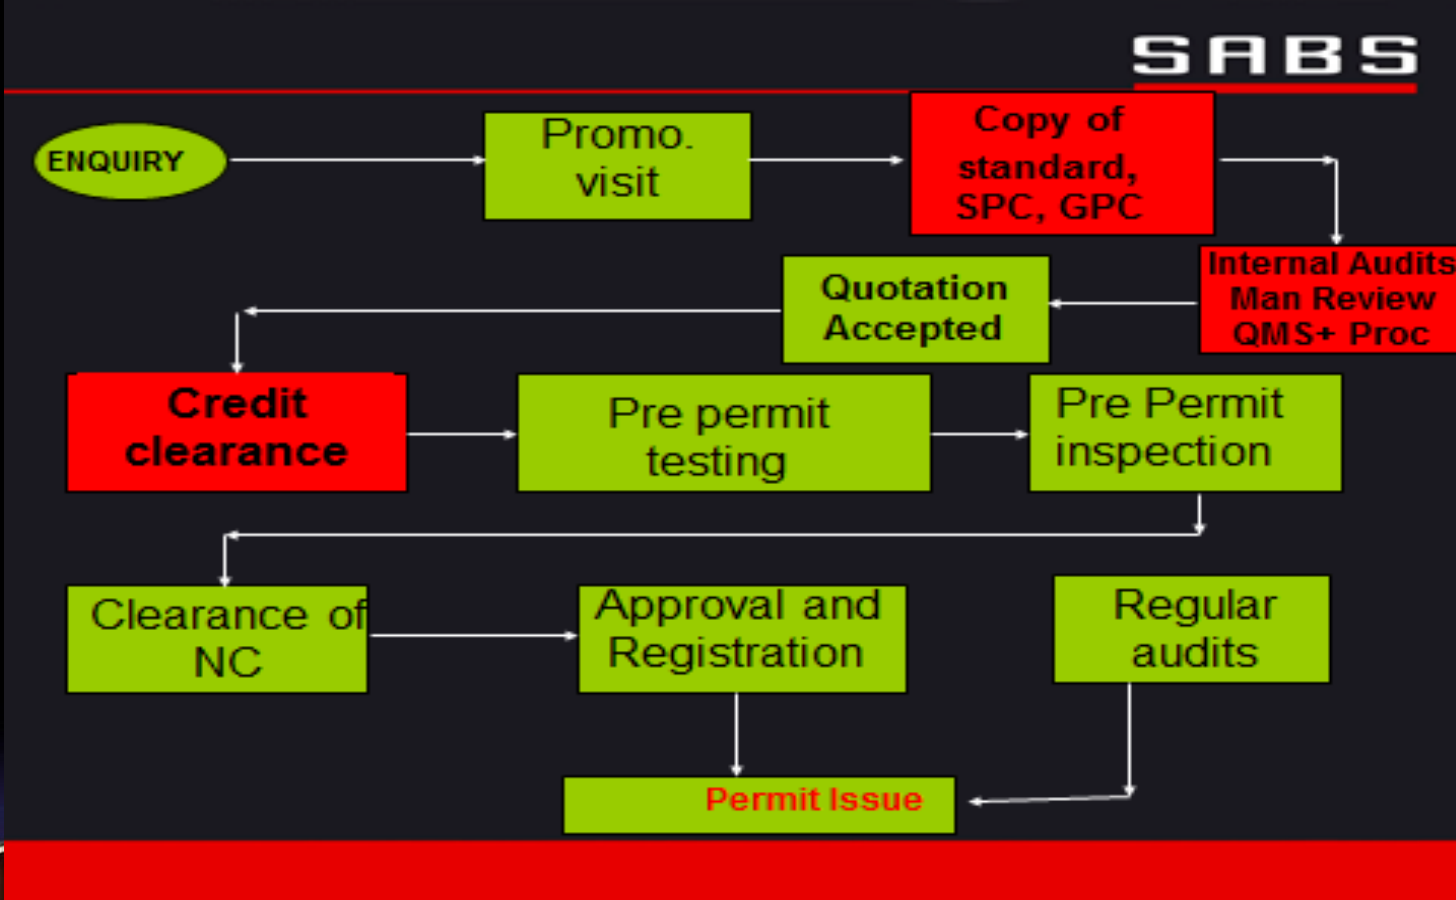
SABS

ENQUIRY

Promo. visit

Copy of standard, SPC, GPC

Internal Audits Man Review QMS+ Proc

Quotation Accepted

Credit clearance

Pre permit testing

Pre Permit inspection

Clearance of NC

Approval and Registration

Regular audits

Permit Issue